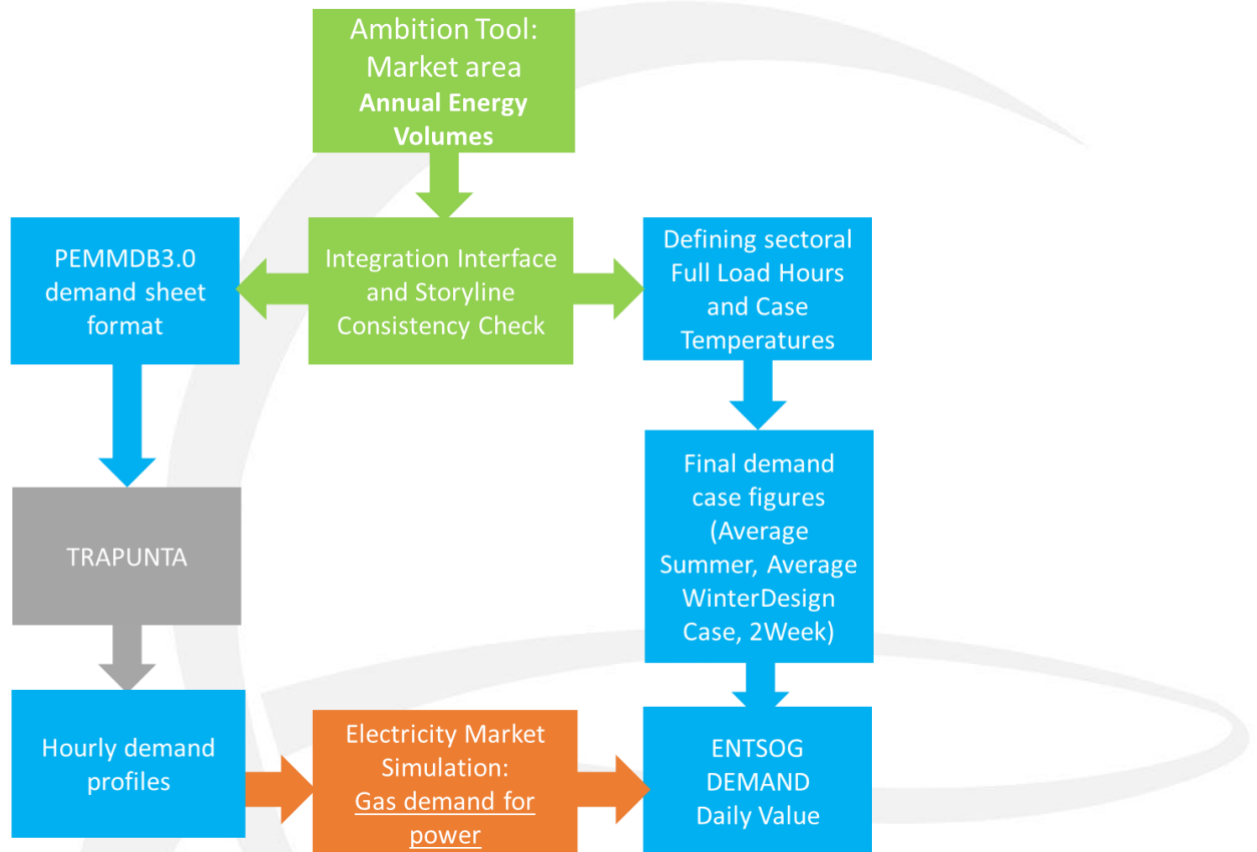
Ambition Tool: Market area Annual Energy Volumes

PEMMDB3.0 demand sheet format

Integration Interface and Storyline Consistency Check

Defining sectoral Full Load Hours and Case Temperatures

Final demand case figures (Average Summer, Average WinterDesign Case, 2Week)

TRAPUNTA

Hourly demand profiles

Electricity Market Simulation: Gas demand for power

ENTSOG DEMAND Daily Value